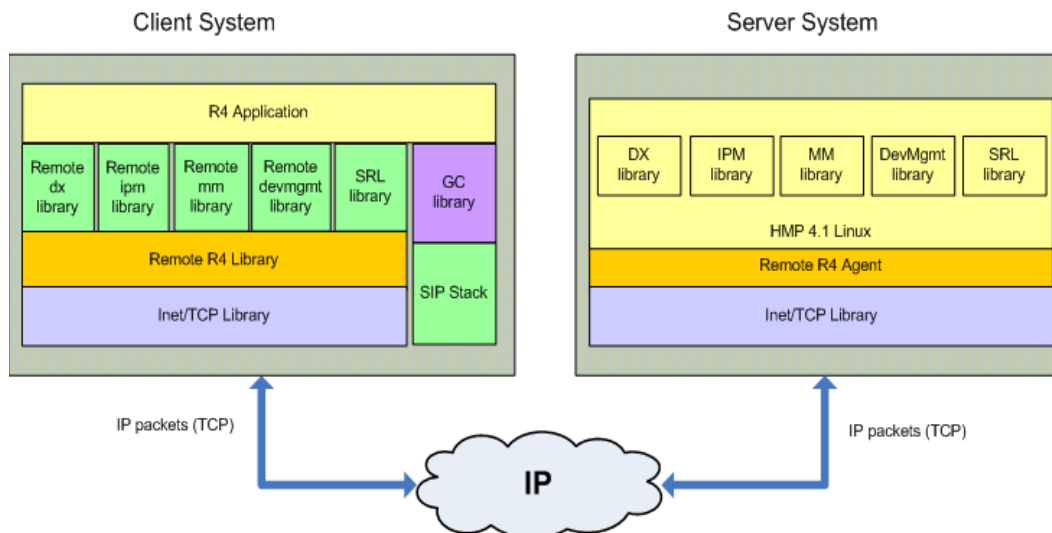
Client System

R4 Application

Remote dx library

Remote ipm library

Remote mm library

Remote devmgmt library

SRL library

GC library

Remote R4 Library

SIP Stack

Inet/TCP Library

Server System

DX library

IPM library

MM library

DevMgmt library

SRL library

HMP 4.1 Linux

Remote R4 Agent

Inet/TCP Library

IP packets (TCP)

IP

IP packets (TCP)